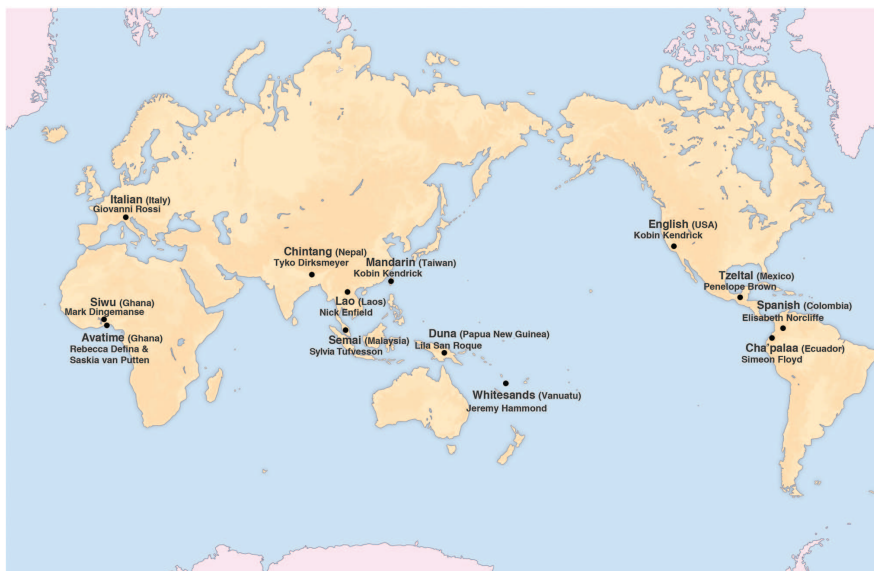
Italian (Italy)
Giovanni Rossi

Chintang (Nepal)
Tyko Dirksmeyer

Mandarin (Taiwan)
Kobin Kendrick

English (USA)
Kobin Kendrick

Tzeltal (Mexico)
Penelope Brown

Spanish (Colombia)
Elisabeth Norcliffe

Cha'palaa (Ecuador)
Simeon Floyd

Siwu (Ghana)
Mark Dingemanse

Avatime (Ghana)
Rebecca Defina &
Saskia van Putten

Lao (Laos)
Nick Enfield

Semai (Malaysia)
Sylvia Tufvesson

Duna (Papua New Guinea)
Lila San Roque

Whitesands (Vanuatu)
Jeremy Hammond